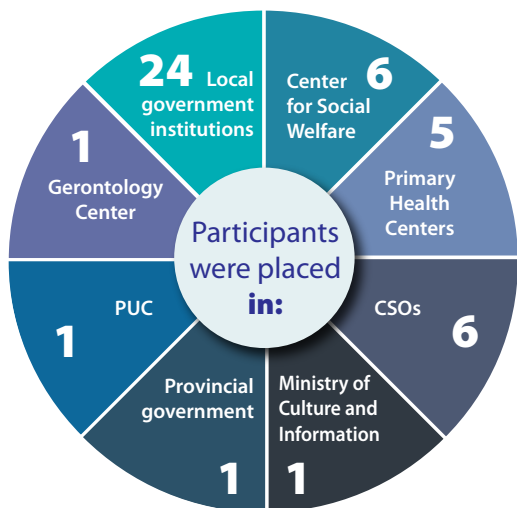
Participants were placed in:

24 Local government institutions

Center for Social Welfare 6

5 Primary Health Centers

CSOs 6

Ministry of Culture and Information 1

Provincial government 1

PUC 1

1 Gerontology Center